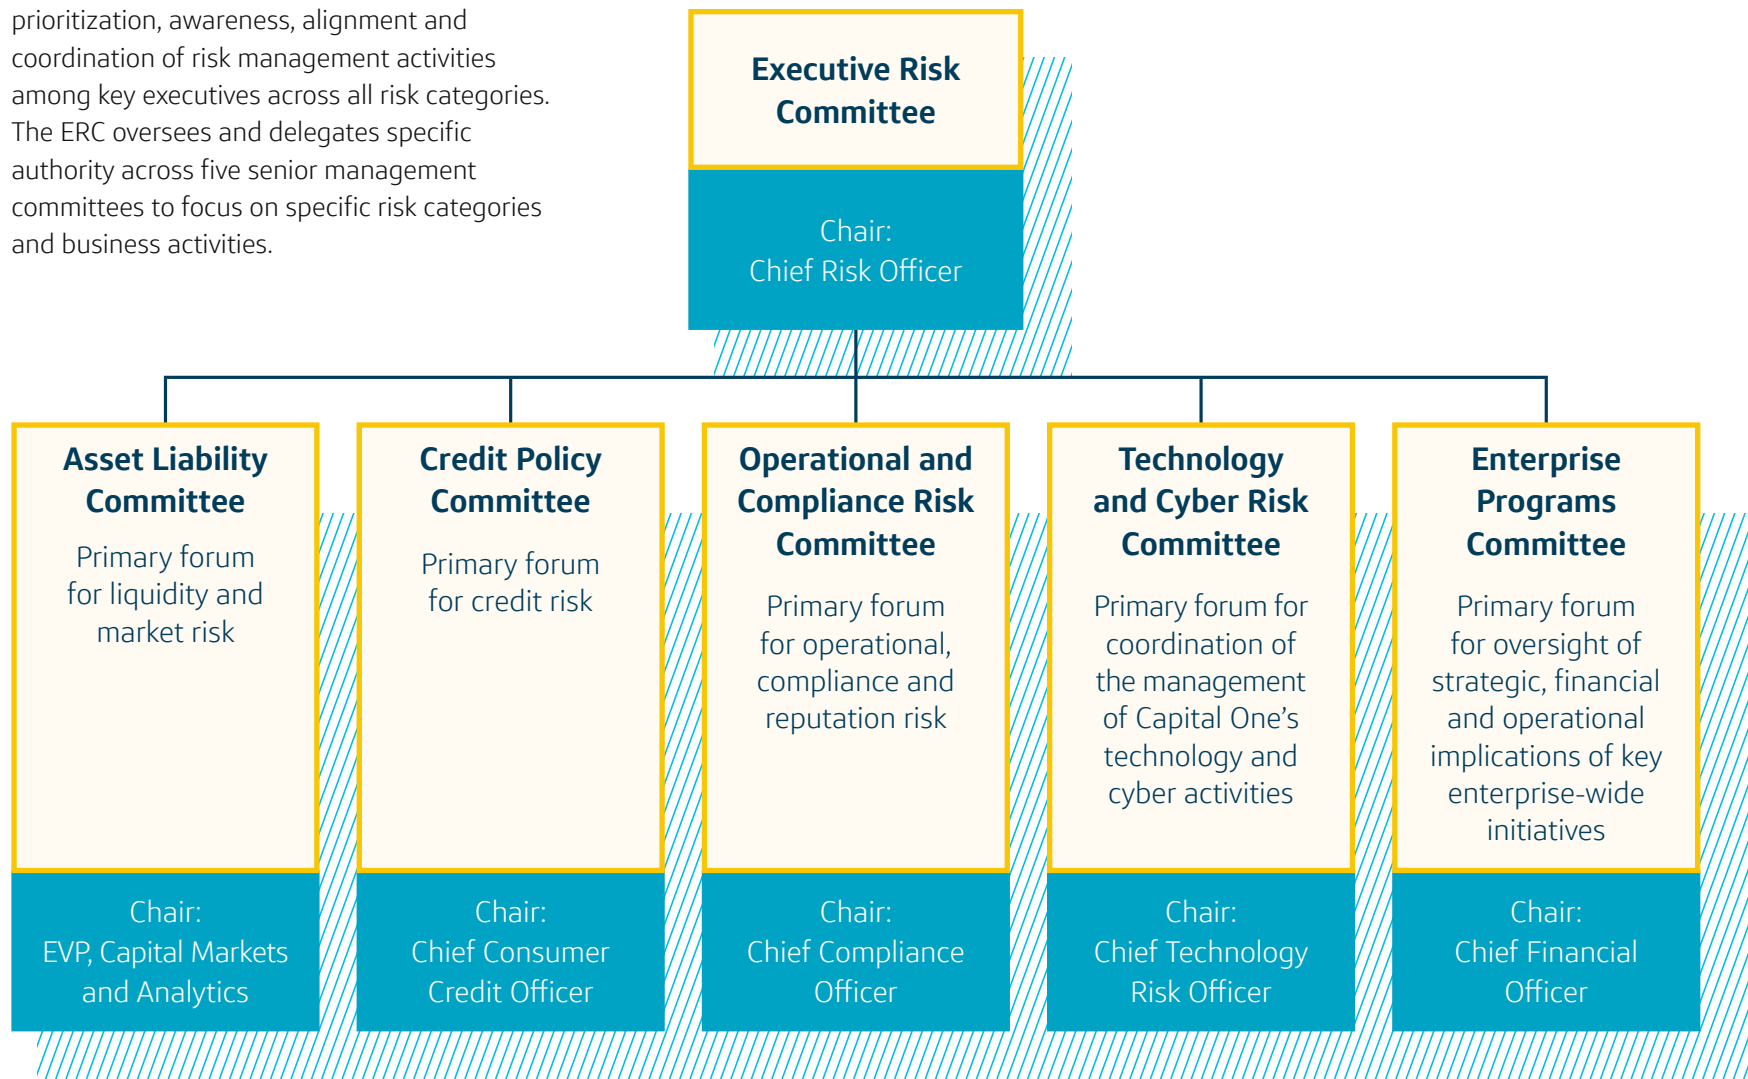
prioritization, awareness, alignment and coordination of risk management activities among key executives across all risk categories. The ERC oversees and delegates specific authority across five senior management committees to focus on specific risk categories and business activities.

Executive Risk Committee

Chair:
Chief Risk Officer

Asset Liability Committee

Primary forum for liquidity and market risk

Chair:
EVP, Capital Markets and Analytics

Credit Policy Committee

Primary forum for credit risk

Chair:
Chief Consumer Credit Officer

Operational and Compliance Risk Committee

Primary forum for operational, compliance and reputation risk

Chair:
Chief Compliance Officer

Technology and Cyber Risk Committee

Primary forum for coordination of the management of Capital One's technology and cyber activities

Chair:
Chief Technology Risk Officer

Enterprise Programs Committee

Primary forum for oversight of strategic, financial and operational implications of key enterprise-wide initiatives

Chair:
Chief Financial Officer